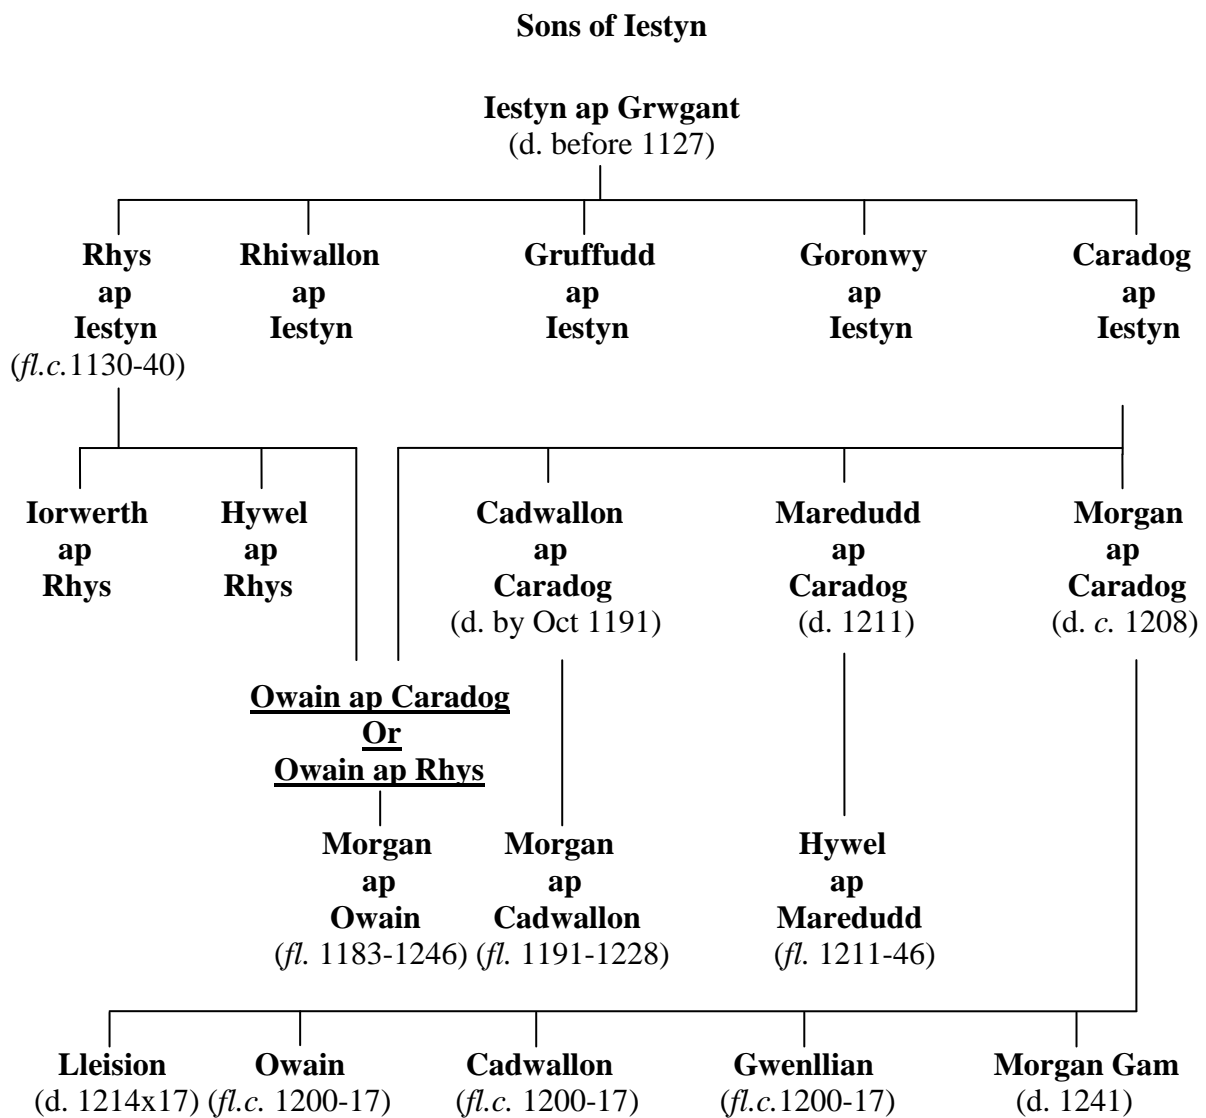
**Sons of Iestyn**

**Iestyn ap Grwgant**
(d. before 1127)

**Rhys ap Iestyn**
(*fl.c.*1130-40)

**Rhiwallon ap Iestyn**

**Gruffudd ap Iestyn**

**Goronwy ap Iestyn**

**Caradog ap Iestyn**

**Iorwerth ap Rhys**

**Hywel ap Rhys**

**Cadwallon ap Caradog**
(d. by Oct 1191)

**Maredudd ap Caradog**
(d. 1211)

**Morgan ap Caradog**
(d. *c.* 1208)

**Owain ap Caradog**
**Or**
**Owain ap Rhys**

**Morgan ap Owain**
(*fl.* 1183-1246)

**Morgan ap Cadwallon**
(*fl.* 1191-1228)

**Hywel ap Maredudd**
(*fl.* 1211-46)

**Lleision**
(d. 1214x17)

**Owain**
(*fl.c.* 1200-17)

**Cadwallon**
(*fl.c.* 1200-17)

**Gwenllian**
(*fl.c.*1200-17)

**Morgan Gam**
(d. 1241)